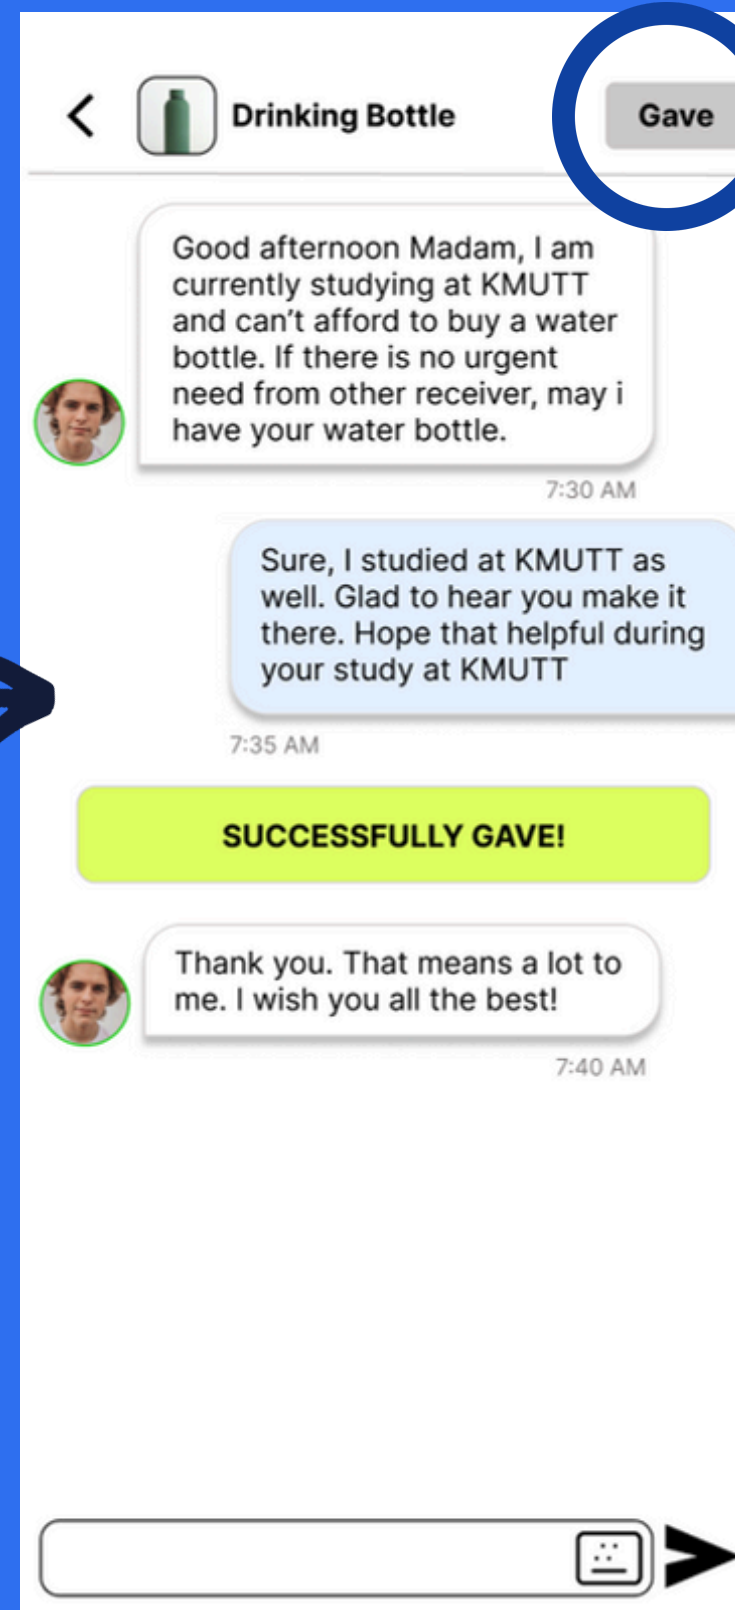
Drinking Bottle

Gave

Good afternoon Madam, I am currently studying at KMUTT and can't afford to buy a water bottle. If there is no urgent need from other receiver, may i have your water bottle.

7:30 AM

Sure, I studied at KMUTT as well. Glad to hear you make it there. Hope that helpful during your study at KMUTT

7:35 AM

SUCCESSFULLY GAVE!

Thank you. That means a lot to me. I wish you all the best!

7:40 AM